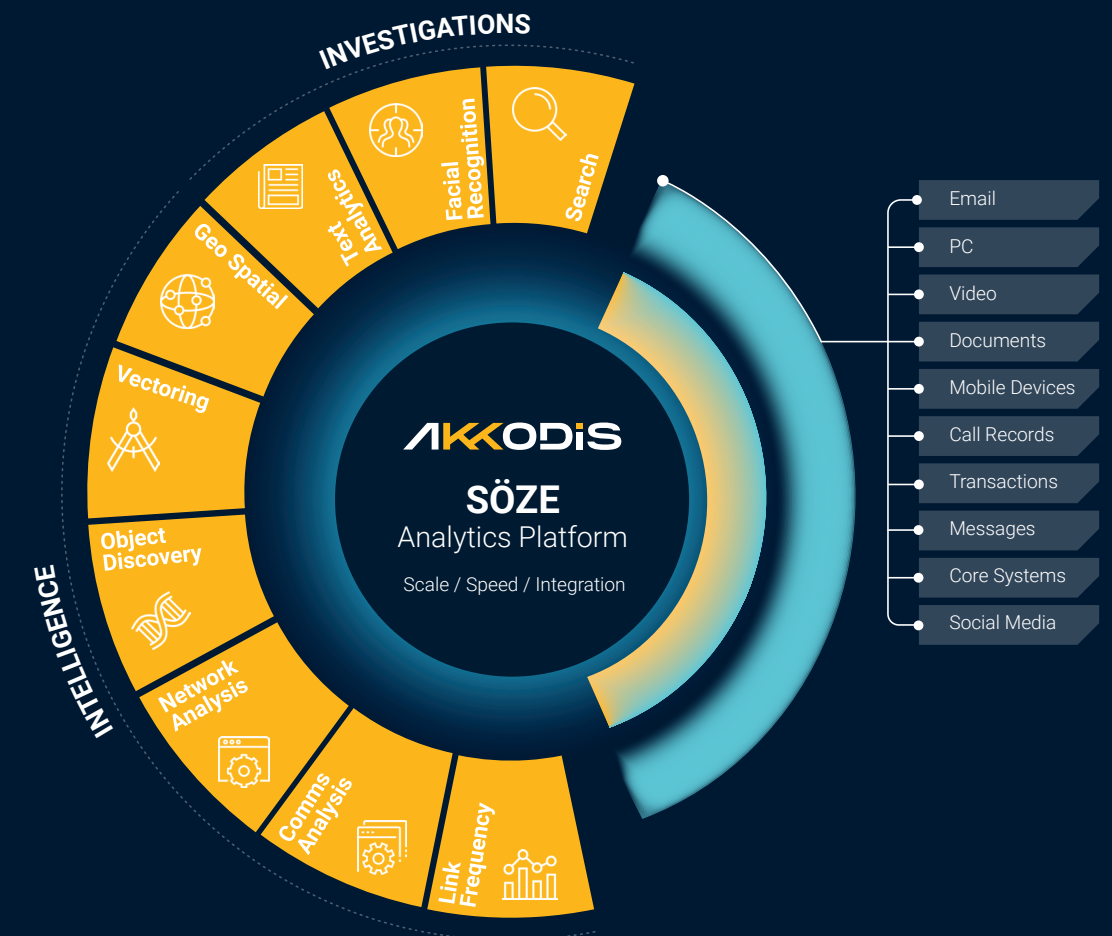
INVESTIGATIONS

Search

Facial Recognition

Text Analytics

Geo Spatial

Vectoring

Object Discovery

Network Analysis

Comms Analysis

Link Frequency

INTELLIGENCE

AKKODIS

SÖZE
Analytics Platform

Scale / Speed / Integration

Email
PC
Video
Documents
Mobile Devices
Call Records
Transactions
Messages
Core Systems
Social Media